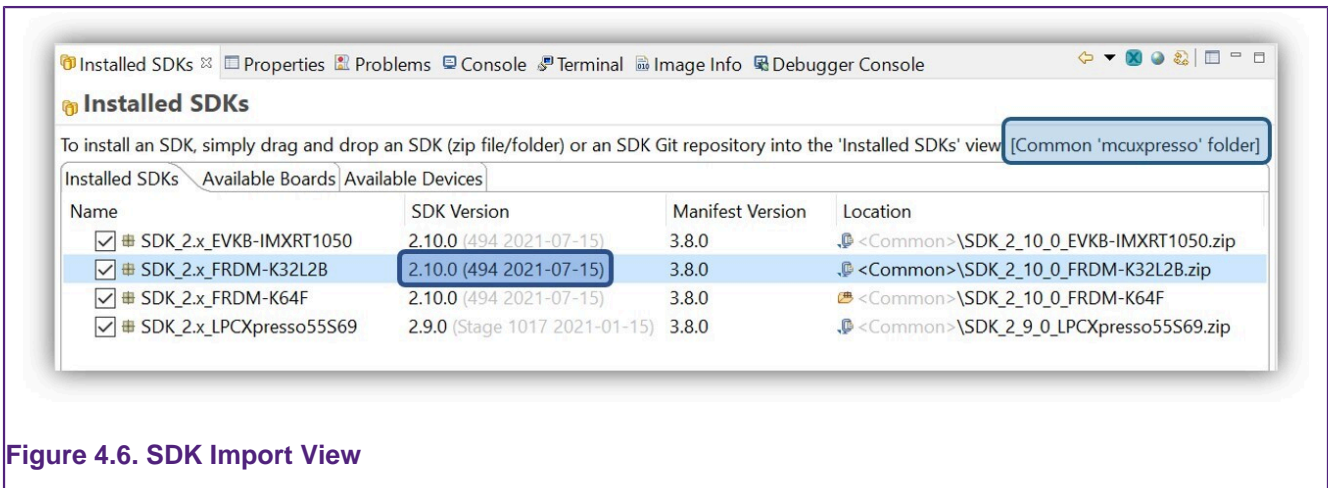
Installed SDKs ☒ Properties Problems Console Terminal Image Info Debugger Console

Installed SDKs

To install an SDK, simply drag and drop an SDK (zip file/folder) or an SDK Git repository into the 'Installed SDKs' view [Common 'mcuxpresso' folder]

Installed SDKs | Available Boards | Available Devices

| Name | SDK Version | Manifest Version | Location |
|---|---|---|---|
| SDK_2.x_EVKB-IMXRT1050 | 2.10.0 (494 2021-07-15) | 3.8.0 | <Common>\SDK_2_10_0_EVKB-IMXRT1050.zip |
| SDK_2.x_FRDM-K32L2B | 2.10.0 (494 2021-07-15) | 3.8.0 | <Common>\SDK_2_10_0_FRDM-K32L2B.zip |
| SDK_2.x_FRDM-K64F | 2.10.0 (494 2021-07-15) | 3.8.0 | <Common>\SDK_2_10_0_FRDM-K64F |
| SDK_2.x_LPCXpresso55S69 | 2.9.0 (Stage 1017 2021-01-15) | 3.8.0 | <Common>\SDK_2_9_0_LPCXpresso55S69.zip |

Figure 4.6. SDK Import View